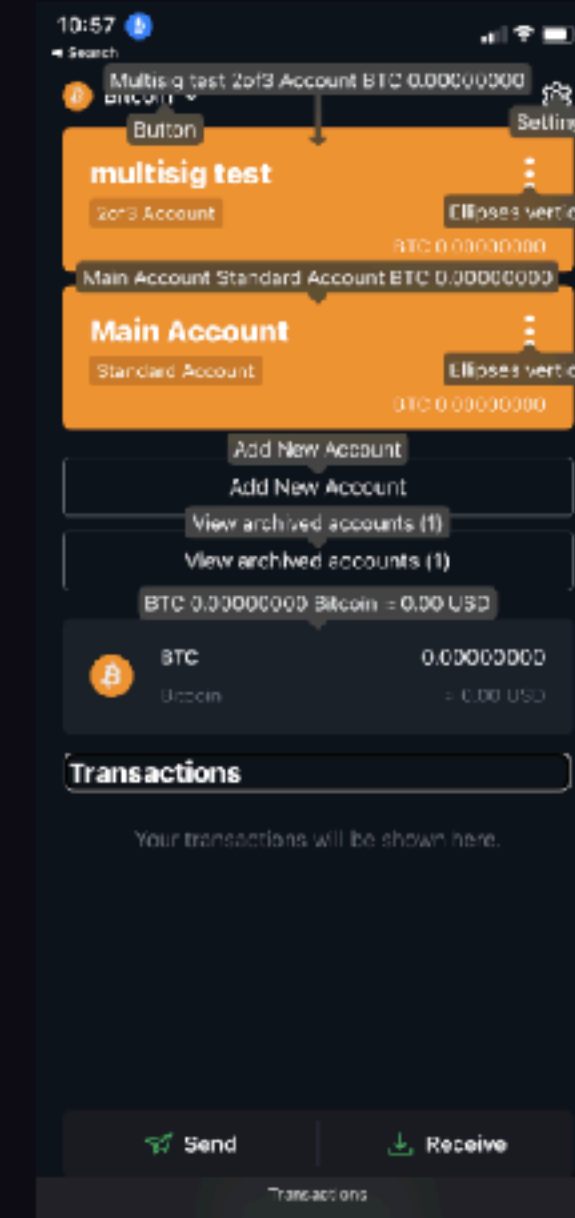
10:57
◂ Search
Bitcoin
Multisig test 2of3 Account BTC 0.00000000
Button
Settin
multisig test
2of3 Account
Ellipses vertic
BTC 0.00000000
Main Account Standard Account BTC 0.00000000
Main Account
Standard Account
Ellipses vertic
BTC 0.00000000
Add New Account
Add New Account
View archived accounts (1)
View archived accounts (1)
BTC 0.00000000 Bitcoin ≈ 0.00 USD
BTC
Bitcoin
0.00000000
≈ 0.00 USD
Transactions
Your transactions will be shown here.
Send
Receive
Transactions